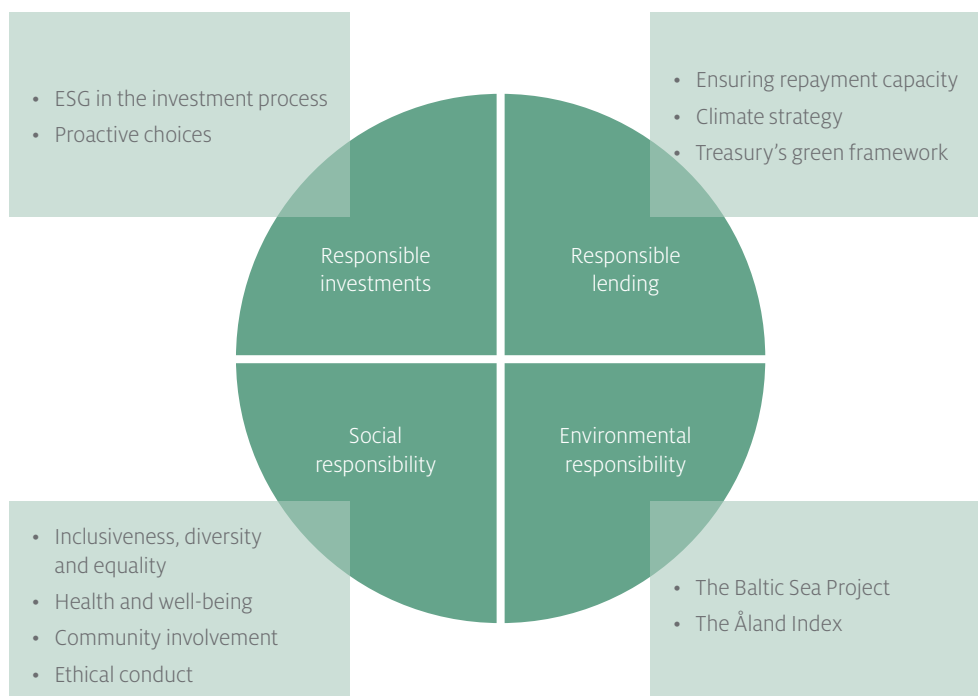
• ESG in the investment process
• Proactive choices

• Ensuring repayment capacity
• Climate strategy
• Treasury’s green framework

Responsible investments

Responsible lending

Social responsibility

Environmental responsibility

• Inclusiveness, diversity and equality
• Health and well-being
• Community involvement
• Ethical conduct

• The Baltic Sea Project
• The Åland Index